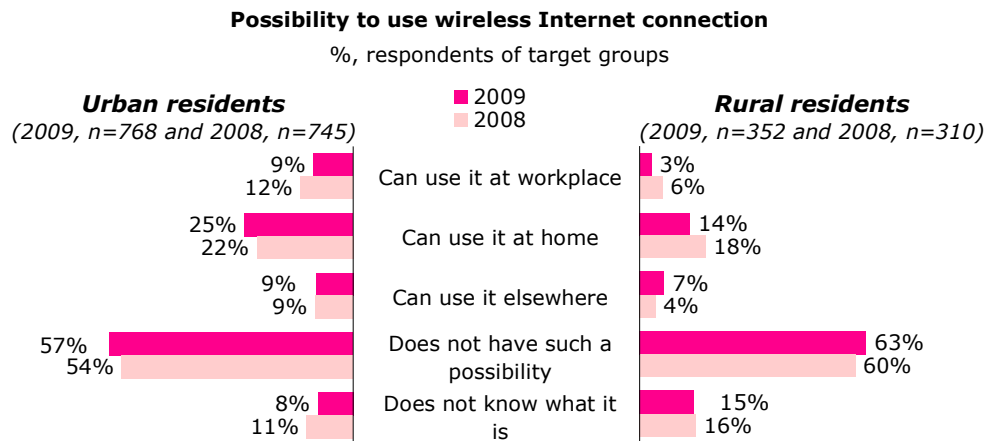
**Possibility to use wireless Internet connection**

%, respondents of target groups

**Urban residents**
(2009, n=768 and 2008, n=745)

2009
2008

**Rural residents**
(2009, n=352 and 2008, n=310)

| Urban 2009 | Urban 2008 | | Rural 2009 | Rural 2008 |
|---|---|---|---|---|
| 9% | 12% | Can use it at workplace | 3% | 6% |
| 25% | 22% | Can use it at home | 14% | 18% |
| 9% | 9% | Can use it elsewhere | 7% | 4% |
| 57% | 54% | Does not have such a possibility | 63% | 60% |
| 8% | 11% | Does not know what it is | 15% | 16% |